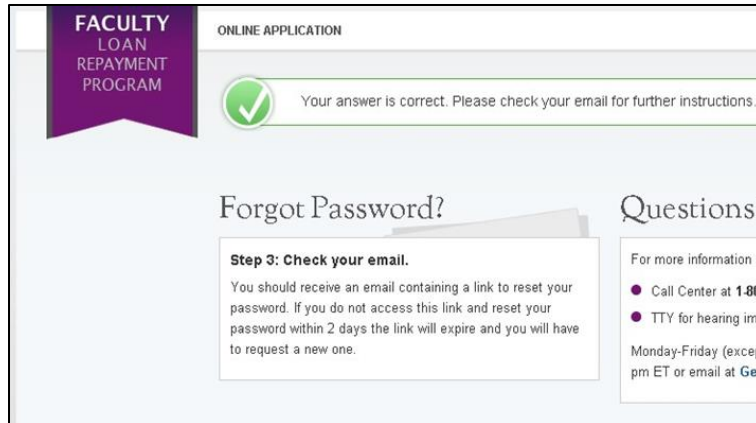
FACULTY
LOAN
REPAYMENT
PROGRAM

ONLINE APPLICATION

Your answer is correct. Please check your email for further instructions.

Forgot Password?

Step 3: Check your email.

You should receive an email containing a link to reset your password. If you do not access this link and reset your password within 2 days the link will expire and you will have to request a new one.

Questions

For more information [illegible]

Call Center at 1-8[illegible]

TTY for hearing im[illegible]

Monday-Friday (excep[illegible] pm ET or email at Ge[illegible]